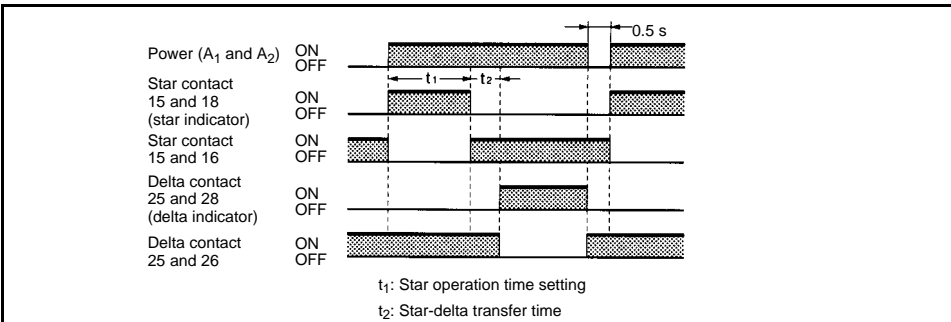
0.5 s

Power ($A_1$ and $A_2$) ON OFF

$t_1$ $t_2$

Star contact 15 and 18 (star indicator) ON OFF

Star contact 15 and 16 ON OFF

Delta contact 25 and 28 (delta indicator) ON OFF

Delta contact 25 and 26 ON OFF

$t_1$: Star operation time setting

$t_2$: Star-delta transfer time